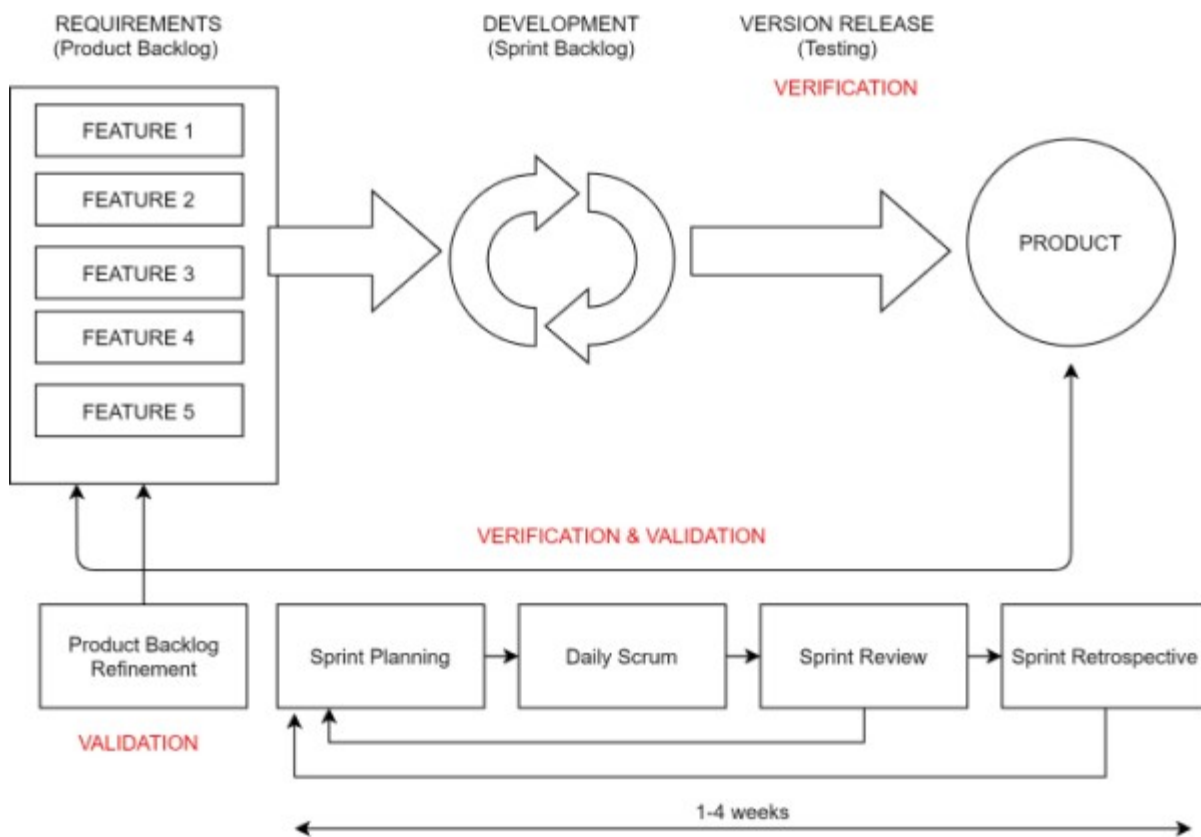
REQUIREMENTS
(Product Backlog)

DEVELOPMENT
(Sprint Backlog)

VERSION RELEASE
(Testing)

VERIFICATION

FEATURE 1

FEATURE 2

FEATURE 3

FEATURE 4

FEATURE 5

PRODUCT

VERIFICATION & VALIDATION

Product Backlog Refinement

Sprint Planning

Daily Scrum

Sprint Review

Sprint Retrospective

VALIDATION

1-4 weeks